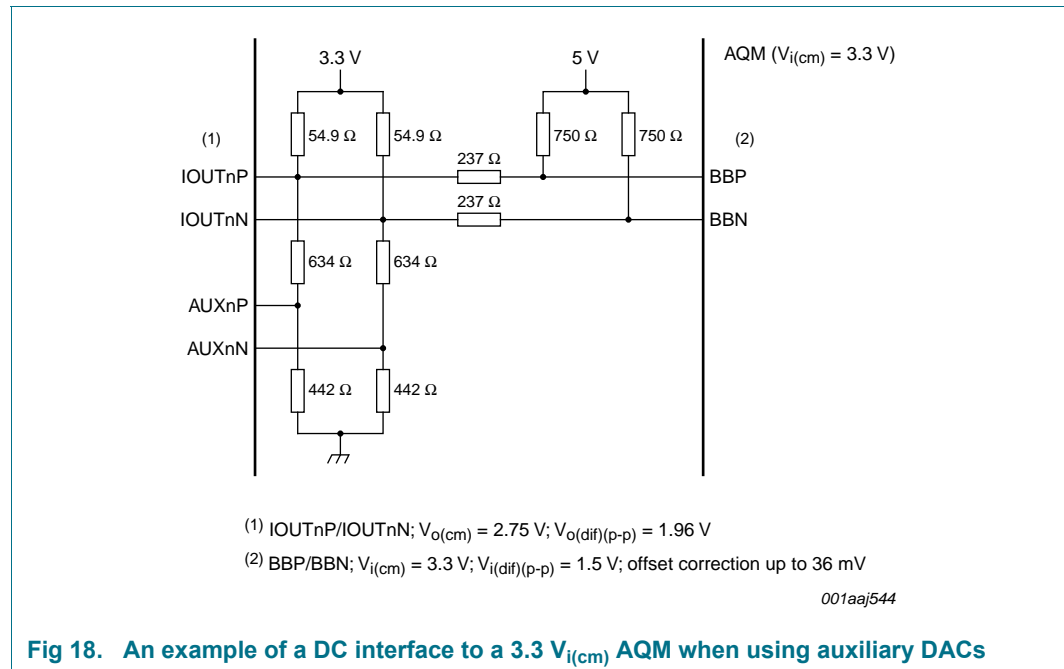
3.3 V

5 V

AQM ($V_{i(cm)}$ = 3.3 V)

(1)

54.9 Ω

54.9 Ω

750 Ω

750 Ω

(2)

IOUTnP

237 Ω

BBP

IOUTnN

237 Ω

BBN

634 Ω

634 Ω

AUXnP

AUXnN

442 Ω

442 Ω

$^{(1)}$ IOUTnP/IOUTnN; $V_{o(cm)}$ = 2.75 V; $V_{o(dif)(p-p)}$ = 1.96 V

$^{(2)}$ BBP/BBN; $V_{i(cm)}$ = 3.3 V; $V_{i(dif)(p-p)}$ = 1.5 V; offset correction up to 36 mV

001aaj544

Fig 18. An example of a DC interface to a 3.3 $V_{i(cm)}$ AQM when using auxiliary DACs